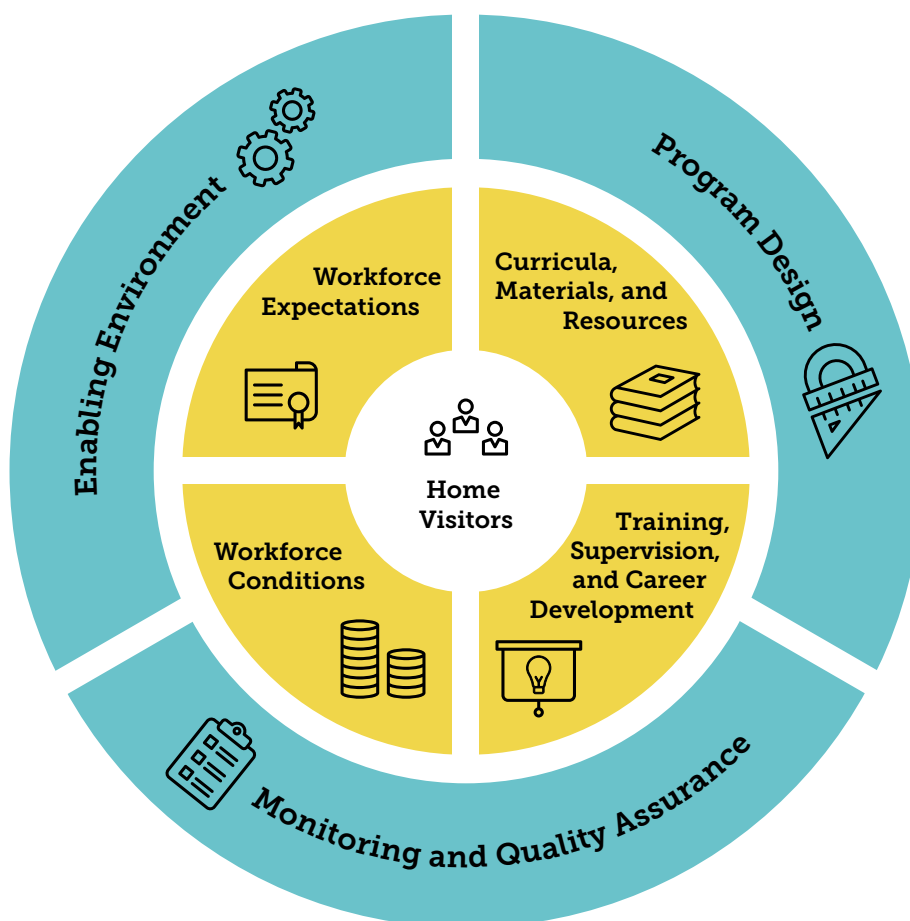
Enabling Environment

Program Design

Workforce Expectations

Curricula, Materials, and Resources

Home Visitors

Workforce Conditions

Training, Supervision, and Career Development

Monitoring and Quality Assurance